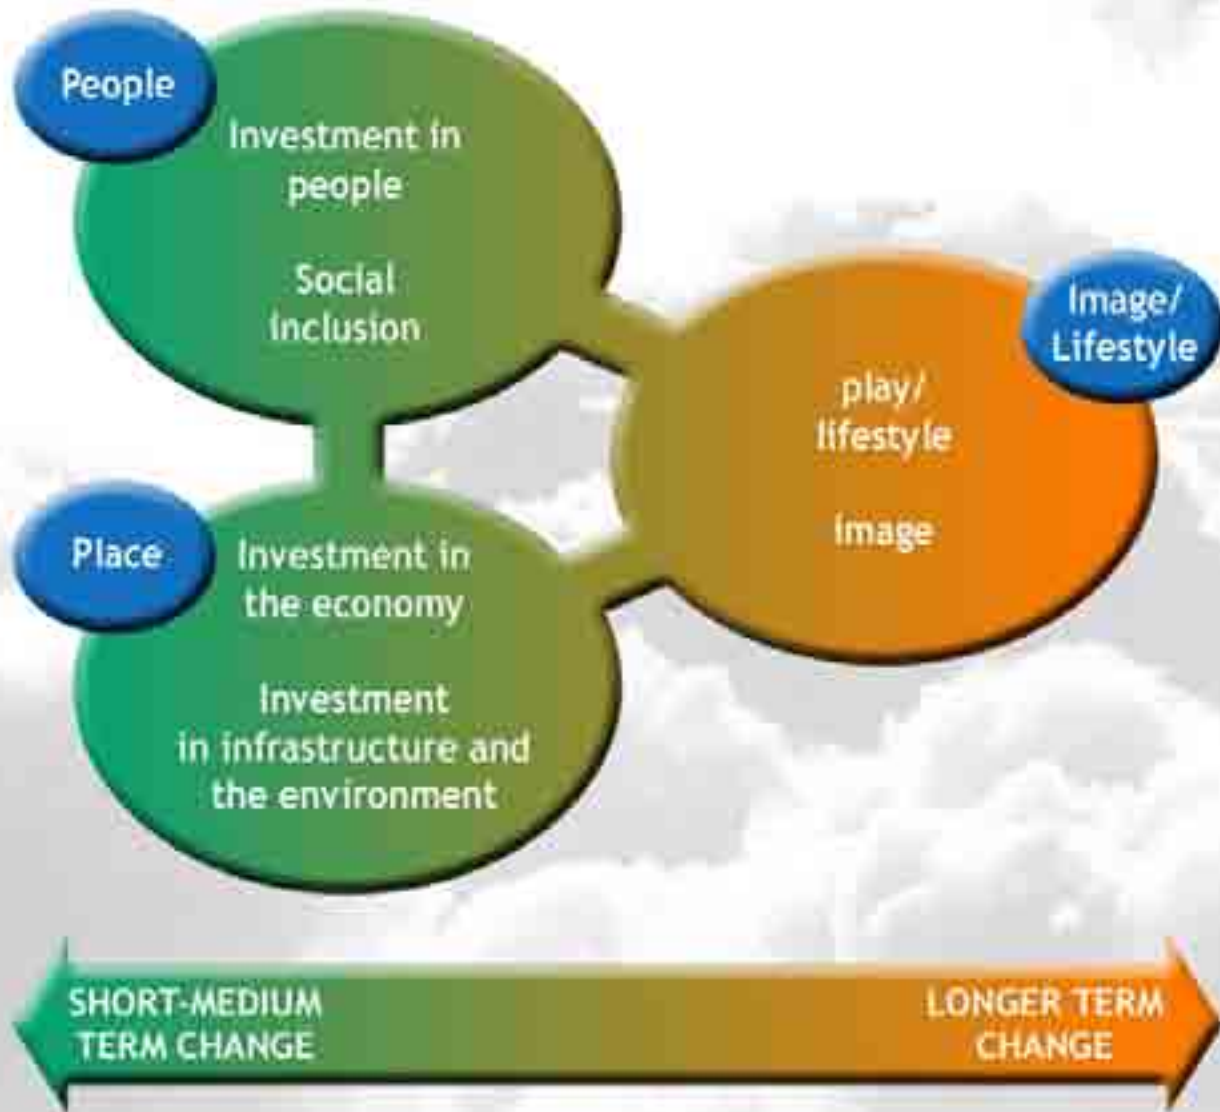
People

Investment in people

Social inclusion

Image/ Lifestyle

play/ lifestyle

Image

Place

Investment in the economy

Investment in infrastructure and the environment

SHORT-MEDIUM TERM CHANGE

LONGER TERM CHANGE